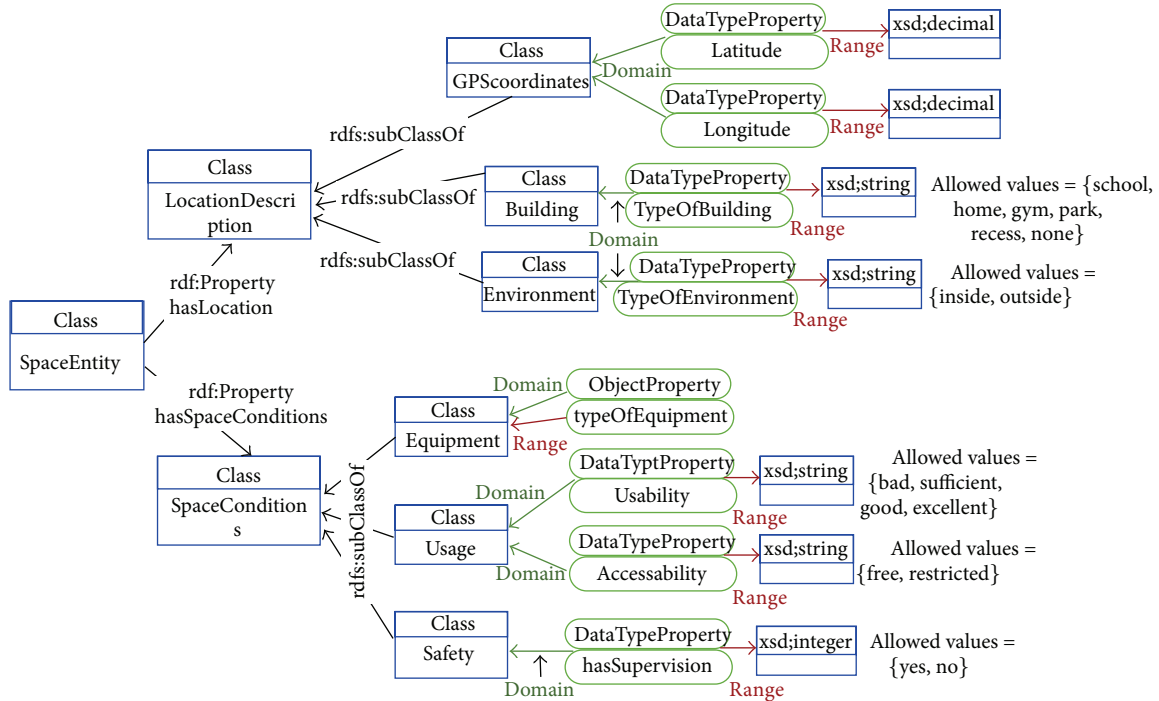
Class
GPScoordinates

DataTypeProperty
Latitude
Range
xsd;decimal

Domain

DataTypeProperty
Longitude
Range
xsd;decimal

rdfs:subClassOf

Class
LocationDescription

rdfs:subClassOf

Class
Building

DataTypeProperty
TypeOfBuilding
xsd;string
Range
Allowed values = {school, home, gym, park, recess, none}

Domain

rdfs:subClassOf

Class
Environment

DataTypeProperty
TypeOfEnvironment
xsd;string
Range
Allowed values = {inside, outside}

rdf:Property
hasLocation

Class
SpaceEntity

rdf:Property
hasSpaceConditions

Domain
ObjectProperty
typeOfEquipment
Class
Equipment
Range

Class
SpaceConditions

rdfs:subClassOf

DataTyptProperty
Usability
xsd;string
Domain
Range
Allowed values = {bad, sufficient, good, excellent}

Class
Usage

DataTypeProperty
Accessability
xsd;string
Domain
Range
Allowed values = {free, restricted}

Class
Safety

DataTypeProperty
hasSupervision
xsd;integer
Domain
Range
Allowed values = {yes, no}